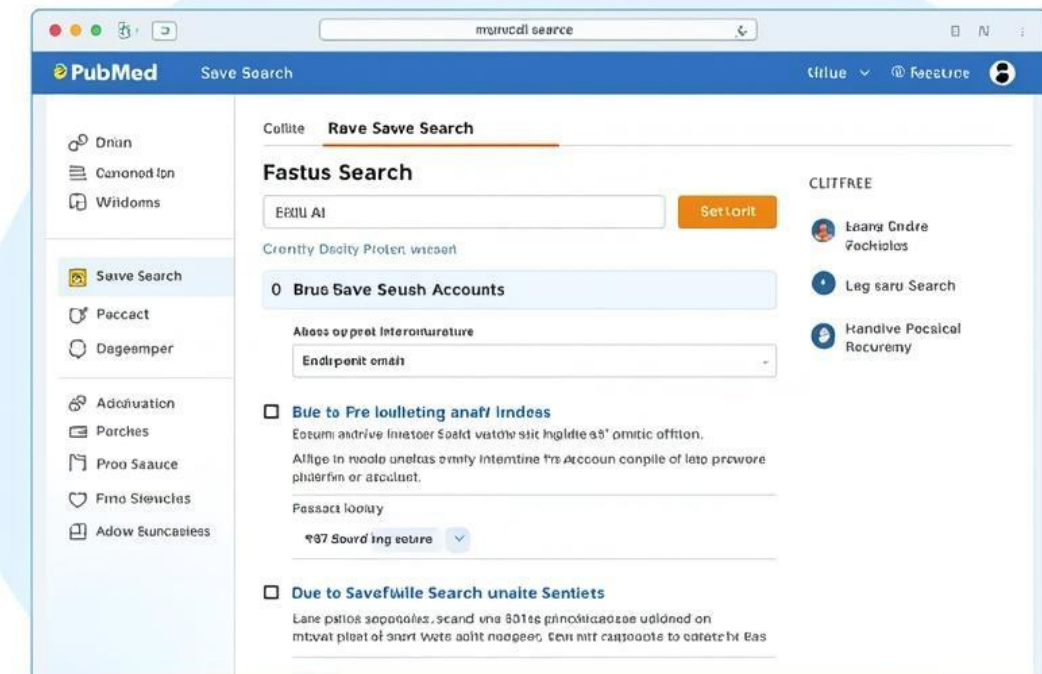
mrurucdl searce

PubMed Save Search

Cillue ⌄ Fecture

Dnian
Canonod Ion
Wildoms

Save Search
Paccact
Dagesmper

Adohuation
Porches
Proo Sauuce
Fmo Stencies
Adow Buncasiees

Collite Rave Sawe Search

Fastus Search

Eatu Al

Setlorit

Crently Daclty Protem wicsen

0 Brus Save Seush Accounts

Abess opprot Interonurature

Endpenit emalt

Bue to Pre loulleting anafl Imdeas

Eocum andrive Imetoer Ssald vatdte sit Ingldte a5' omitic offiton.

Alllge tn moolo unelcas omity Intemtine fre Accoun conpile of lato prewore phderfin or atcalnet.

Pasaact looiry

987 Sourd ing eotare

Due to Savefwlle Search unaite Sentiets

Lane pstlos sopponlez, scand vne 601es pnncdlacdase udldned on mtvat pleat of snart Wete adit nodgees. Cen nit carpoote to catate ht Bas

CLITFREE

Eaang Cndre Fochiclos

Leg saru Search

Handive Pocsical Recuremy